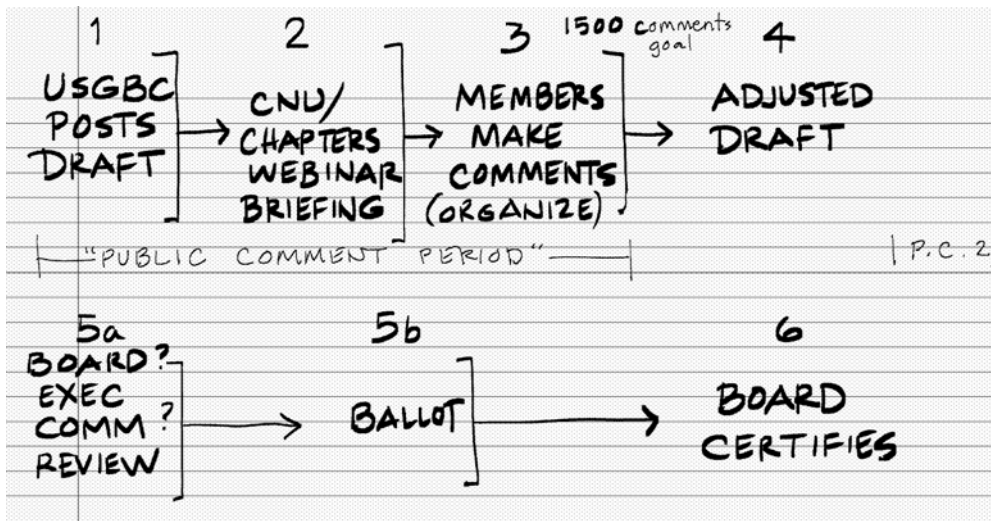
1
USGBC POSTS DRAFT

2
CNU/ CHAPTERS WEBINAR BRIEFING

1500 comments goal
3
MEMBERS MAKE COMMENTS (ORGANIZE)

4
ADJUSTED DRAFT

"PUBLIC COMMENT PERIOD"

P.C. 2

5a
BOARD? EXEC COMM? REVIEW

5b
BALLOT

6
BOARD CERTIFIES